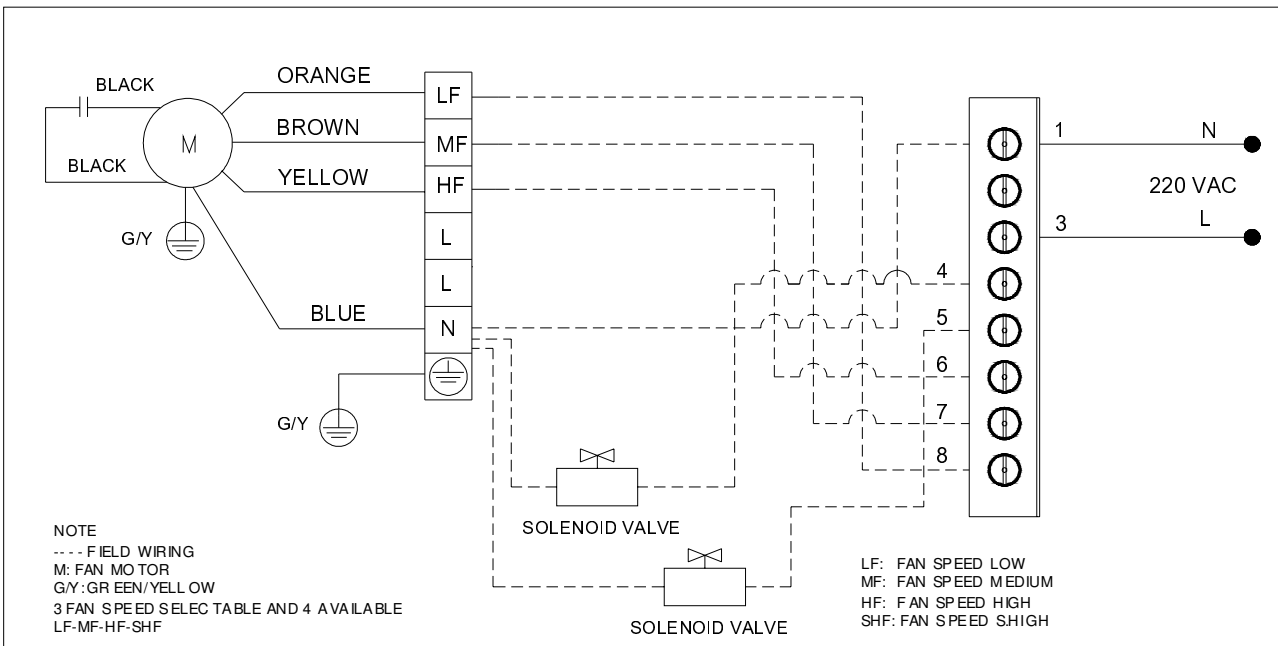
BLACK
BLACK
M
G/Y
ORANGE
BROWN
YELLOW
BLUE
LF
MF
HF
L
L
N
G/Y
1
N
220 VAC
3
L
4
5
6
7
8
SOLENOID VALVE
SOLENOID VALVE

NOTE
- - - - FIELD WIRING
M: FAN MOTOR
G/Y: GREEN/YELLOW
3 FAN SPEED SELECTABLE AND 4 AVAILABLE
LF-MF-HF-SHF

LF: FAN SPEED LOW
MF: FAN SPEED MEDIUM
HF: FAN SPEED HIGH
SHF: FAN SPEED S.HIGH